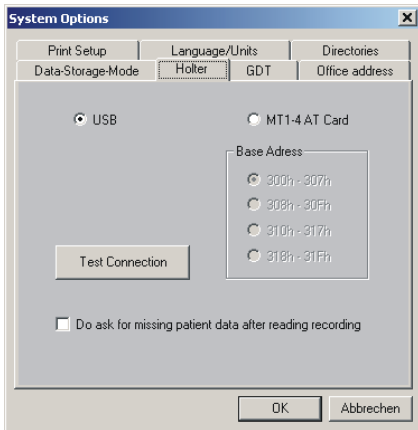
System Options

Print Setup | Language/Units | Directories
Data-Storage-Mode | Holter | GDT | Office address

USB

MT1-4 AT Card

Base Adress

300h - 307h

308h - 30Fh

310h - 317h

318h - 31Fh

Test Connection

Do ask for missing patient data after reading recording

OK

Abbrechen